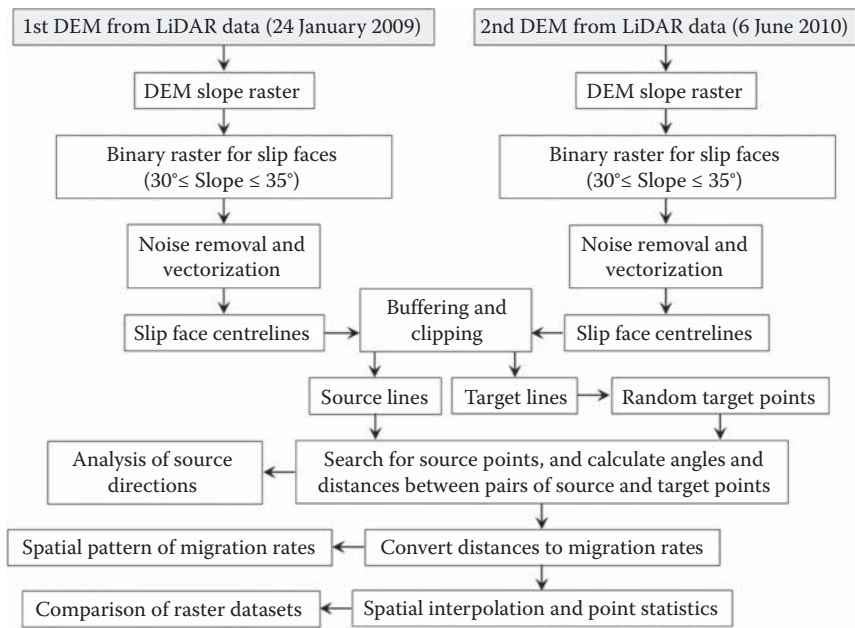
1st DEM from LiDAR data (24 January 2009)

2nd DEM from LiDAR data (6 June 2010)

DEM slope raster

DEM slope raster

Binary raster for slip faces ($30° \leq$ Slope $\leq 35°$)

Binary raster for slip faces ($30° \leq$ Slope $\leq 35°$)

Noise removal and vectorization

Noise removal and vectorization

Slip face centrelines

Buffering and clipping

Slip face centrelines

Source lines

Target lines

Random target points

Analysis of source directions

Search for source points, and calculate angles and distances between pairs of source and target points

Spatial pattern of migration rates

Convert distances to migration rates

Comparison of raster datasets

Spatial interpolation and point statistics